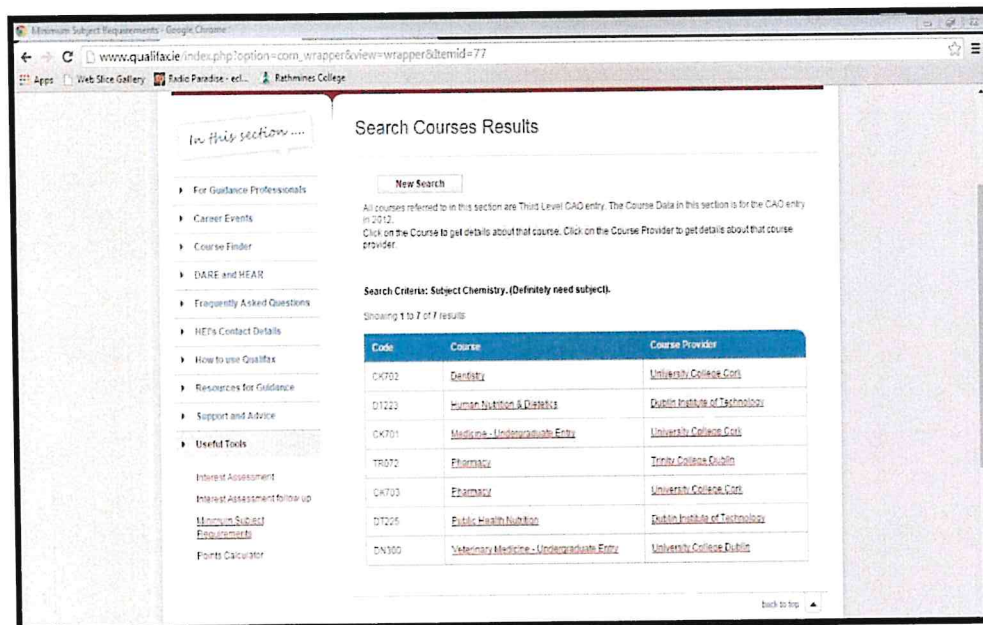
Minimum Subject Requirements - Google Chrome

www.qualifax.ie/index.php?option=com_wrapper&view=wrapper&Itemid=77

Apps Web Slice Gallery Radio Paradise - ecl... Rathmines College

In this section ....

For Guidance Professionals

Career Events

Course Finder

DARE and HEAR

Frequently Asked Questions

HEI's Contact Details

How to use Qualifax

Resources for Guidance

Support and Advice

Useful Tools

Interest Assessment

Interest Assessment follow up

Minimum Subject Requirements

Points Calculator

Search Courses Results

New Search

All courses referred to in this section are Third Level CAO entry. The Course Data in this section is for the CAO entry in 2012.
Click on the Course to get details about that course. Click on the Course Provider to get details about that course provider.

Search Criteria: Subject Chemistry. (Definitely need subject).

Showing 1 to 7 of 7 results

| Code | Course | Course Provider |
|---|---|---|
| CK702 | Dentistry | University College Cork |
| DT223 | Human Nutrition & Dietetics | Dublin Institute of Technology |
| CK701 | Medicine - Undergraduate Entry | University College Cork |
| TR072 | Pharmacy | Trinity College Dublin |
| CK703 | Pharmacy | University College Cork |
| DT225 | Public Health Nutrition | Dublin Institute of Technology |
| DN300 | Veterinary Medicine - Undergraduate Entry | University College Dublin |

back to top